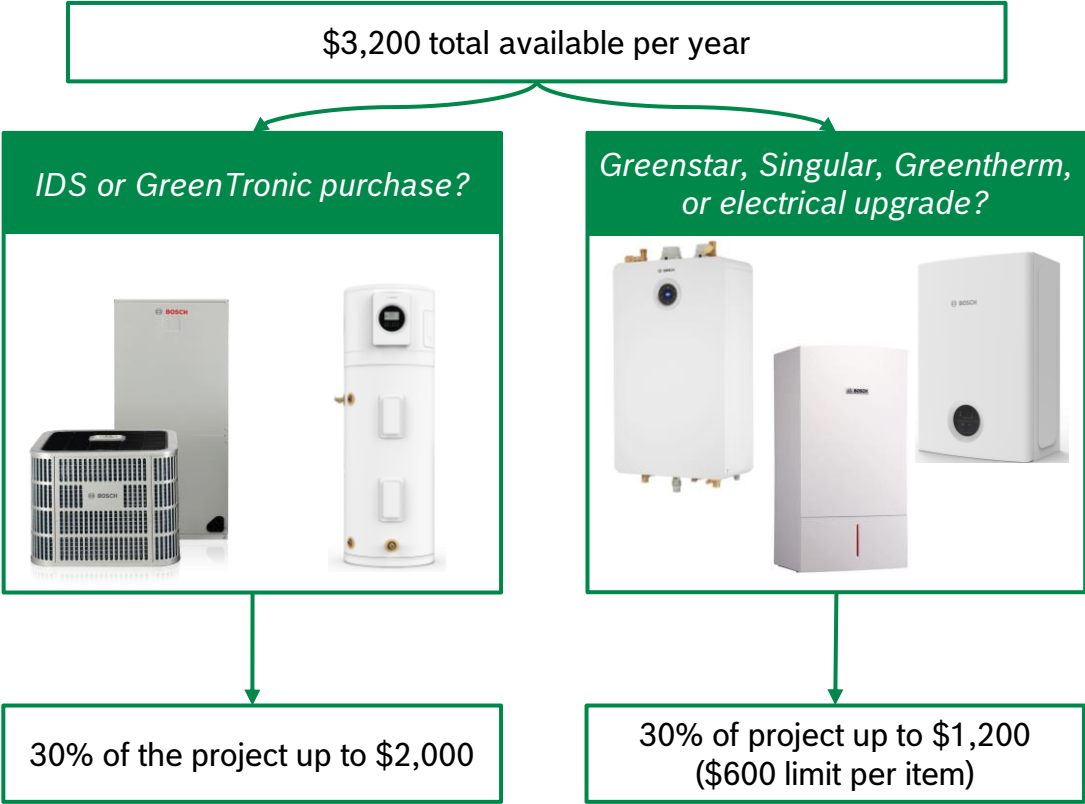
$3,200 total available per year

IDS or GreenTronic purchase?

BOSCH

BOSCH

Greenstar, Singular, Greentherm, or electrical upgrade?

BOSCH

BOSCH

BOSCH

30% of the project up to $2,000

30% of project up to $1,200 ($600 limit per item)